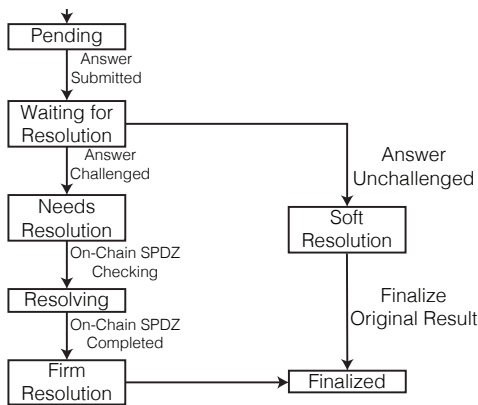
Pending

Answer Submitted

Waiting for Resolution

Answer Challenged

Answer Unchallenged

Needs Resolution

Soft Resolution

On-Chain SPDZ Checking

Resolving

Finalize Original Result

On-Chain SPDZ Completed

Firm Resolution

Finalized